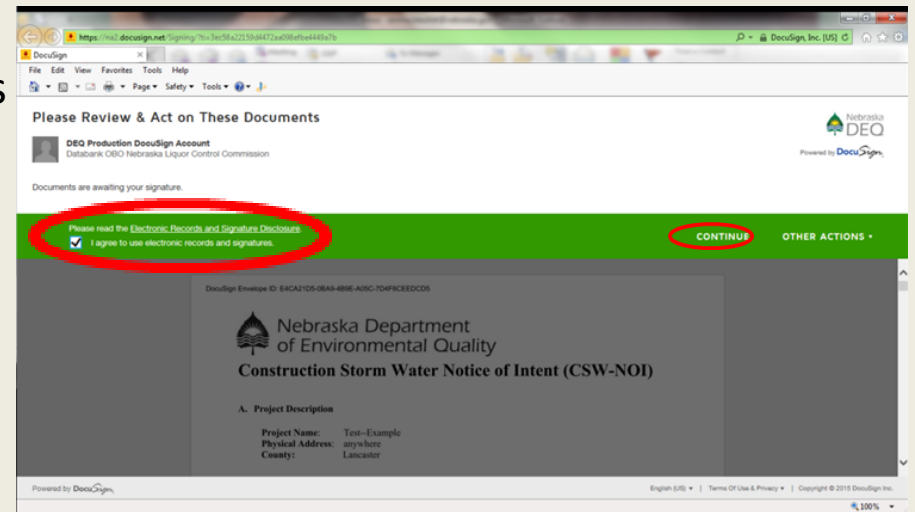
https://na2.docusign.net/Signing/?ti=3ec58a22159d4472aa098efbe4449a7b
DocuSign, Inc. [US]
DocuSign
File Edit View Favorites Tools Help
Page ▾ Safety ▾ Tools ▾

Please Review & Act on These Documents

Nebraska DEQ
Powered by DocuSign

DEQ Production DocuSign Account
Databank OBO Nebraska Liquor Control Commission

Documents are awaiting your signature.

Please read the Electronic Records and Signature Disclosure.
I agree to use electronic records and signatures.

CONTINUE
OTHER ACTIONS ▾

DocuSign Envelope ID: E4CA21D5-08A9-4B9E-A05C-7D4F8CEEDCD5

Nebraska Department of Environmental Quality

Construction Storm Water Notice of Intent (CSW-NOI)

A. Project Description

Project Name: Test--Example
Physical Address: anywhere
County: Lancaster

Powered by DocuSign
English (US) ▾ | Terms Of Use & Privacy ▾ | Copyright © 2015 DocuSign Inc.
100%